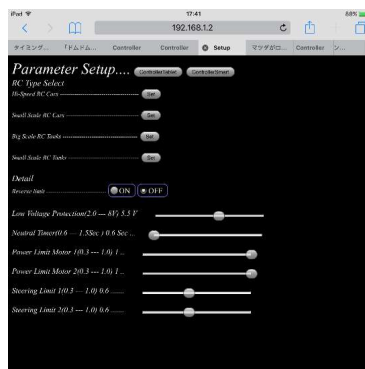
iPad
17:41
88%
192.168.1.2
タイミング... 「ドムドム... Controller Controller Setup マツダロ... Controller シ...

Parameter Setup.... ControllerTablet ControllerSmart

RC Type Select
Hi-Speed RC Cars ........................ Set
Small Scale RC Cars ........................ Set
Big Scale RC Tanks ........................ Set
Small Scale RC Tanks ........................ Set

Detail
Reverse limit ........................ ON OFF

Low Voltage Protection(2.0 --- 6V) 5.5 V
Neutral Timer(0.6 --- 1.5Sec.) 0.6 Sec...
Power Limit Motor 1(0.3 --- 1.0) 1...
Power Limit Motor 2(0.3 --- 1.0) 1...
Steering Limit 1(0.3 --- 1.0) 0.6 ......
Steering Limit 2(0.3 --- 1.0) 0.6 ......